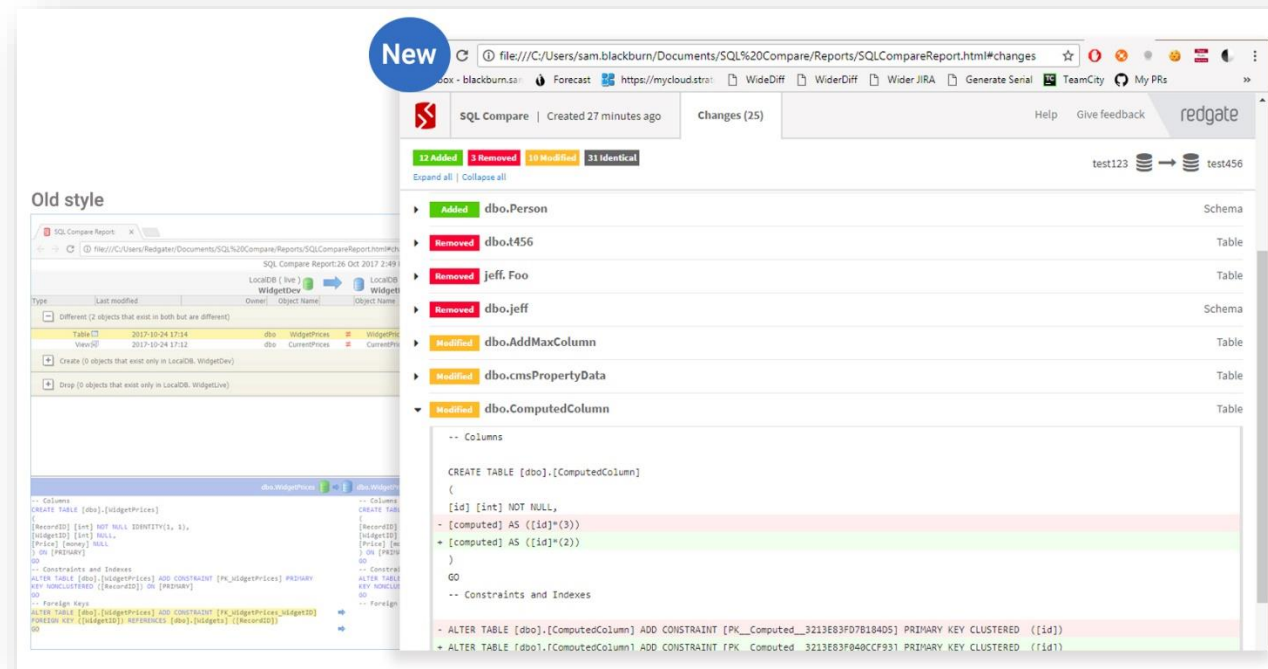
New

file:///C:/Users/sam.blackburn/Documents/SQL%20Compare/Reports/SQLCompareReport.html#changes

box - blackburn.sam   Forecast   https://mycloud.strat   WideDiff   WiderDiff   Wider JIRA   Generate Serial   TeamCity   My PRs   »

SQL Compare | Created 27 minutes ago   Changes (25)   Help   Give feedback   redgate

12 Added   3 Removed   10 Modified   31 Identical

Expand all | Collapse all

test123 → test456

Added dbo.Person   Schema
Removed dbo.t456   Table
Removed jeff. Foo   Table
Removed dbo.jeff   Schema
Modified dbo.AddMaxColumn   Table
Modified dbo.cmsPropertyData   Table
Modified dbo.ComputedColumn   Table

-- Columns

CREATE TABLE [dbo].[ComputedColumn]
(
[id] [int] NOT NULL,
- [computed] AS ([id]*(3))
+ [computed] AS ([id]*(2))
)
GO
-- Constraints and Indexes

- ALTER TABLE [dbo].[ComputedColumn] ADD CONSTRAINT [PK__Computed__3213E83FD7B184D5] PRIMARY KEY CLUSTERED ([id])
+ ALTER TABLE [dbo].[ComputedColumn] ADD CONSTRAINT [PK__Computed__3213E83F040CCF93] PRIMARY KEY CLUSTERED ([id])

Old style

SQL Compare Report

file:///C:/Users/Redgater/Documents/SQL%20Compare/Reports/SQLCompareReport.html#ch

SQL Compare Report:26 Oct 2017 2:49

LocalDB ( live ) WidgetDev   LocalDB Widget

Type   Last modified   Owner   Object Name   Object Name

Different (2 objects that exist in both but are different)

Table   2017-10-24 17:14   dbo   WidgetPrices   ≠   WidgetPric
View   2017-10-24 17:12   dbo   CurrentPrices   ≠   CurrentPri

Create (0 objects that exist only in LocalDB. WidgetDev)

Drop (0 objects that exist only in LocalDB. WidgetLive)

dbo.WidgetPrices   dbo.WidgetPr

-- Columns
CREATE TABLE [dbo].[WidgetPrices]
(
[RecordID] [int] NOT NULL IDENTITY(1, 1),
[WidgetID] [int] NULL,
[Price] [money] NULL
) ON [PRIMARY]
GO
-- Constraints and Indexes
ALTER TABLE [dbo].[WidgetPrices] ADD CONSTRAINT [PK_WidgetPrices] PRIMARY KEY NONCLUSTERED ([RecordID]) ON [PRIMARY]
GO
-- Foreign Keys
ALTER TABLE [dbo].[WidgetPrices] ADD CONSTRAINT [FK_WidgetPrices_WidgetID] FOREIGN KEY ([WidgetID]) REFERENCES [dbo].[Widgets] ([RecordID])
GO

-- Columns
CREATE TAB
(
[RecordID]
[WidgetID]
[Price] [m
) ON [PRIM
GO
-- Constrai
ALTER TABLE
KEY NONCLU
GO
-- Foreign